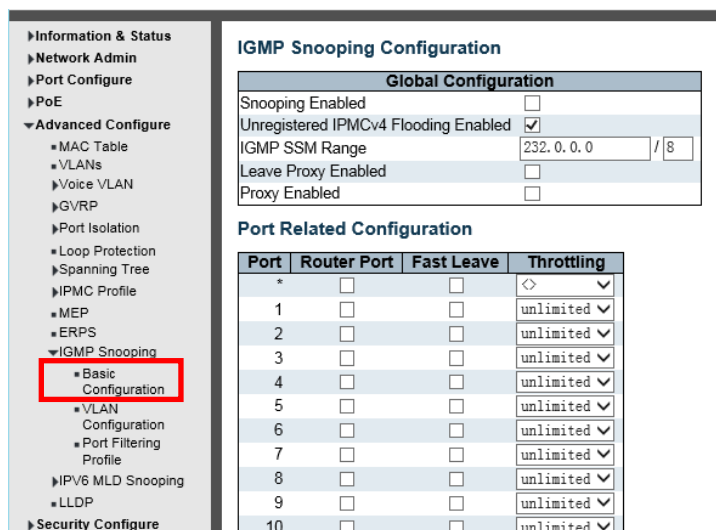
Information & Status
Network Admin
Port Configure
PoE
Advanced Configure
MAC Table
VLANs
Voice VLAN
GVRP
Port Isolation
Loop Protection
Spanning Tree
IPMC Profile
MEP
ERPS
IGMP Snooping
Basic Configuration
VLAN Configuration
Port Filtering Profile
IPV6 MLD Snooping
LLDP
Security Configure

IGMP Snooping Configuration

| Global Configuration | |
|---|---|
| Snooping Enabled | ☐ |
| Unregistered IPMCv4 Flooding Enabled | ☑ |
| IGMP SSM Range | 232.0.0.0 / 8 |
| Leave Proxy Enabled | ☐ |
| Proxy Enabled | ☐ |

Port Related Configuration

| Port | Router Port | Fast Leave | Throttling |
|---|---|---|---|
| * | ☐ | ☐ | <> |
| 1 | ☐ | ☐ | unlimited |
| 2 | ☐ | ☐ | unlimited |
| 3 | ☐ | ☐ | unlimited |
| 4 | ☐ | ☐ | unlimited |
| 5 | ☐ | ☐ | unlimited |
| 6 | ☐ | ☐ | unlimited |
| 7 | ☐ | ☐ | unlimited |
| 8 | ☐ | ☐ | unlimited |
| 9 | ☐ | ☐ | unlimited |
| 10 | ☐ | ☐ | unlimited |